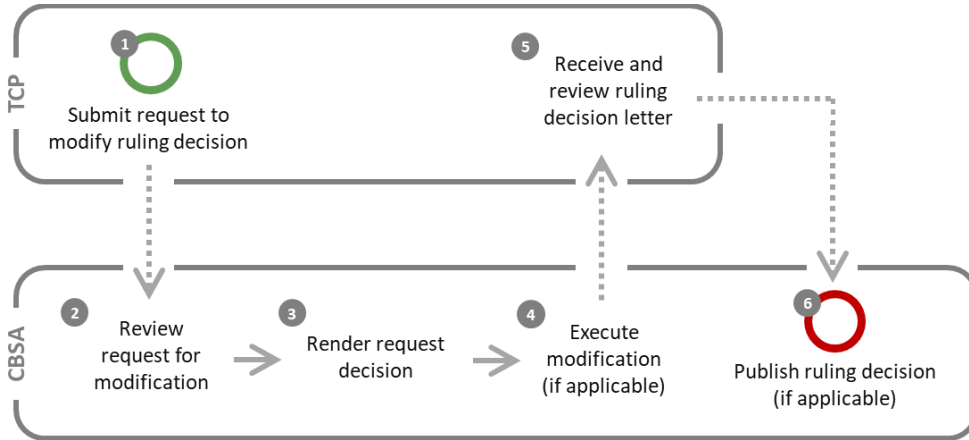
TCP

1 Submit request to modify ruling decision

5 Receive and review ruling decision letter

CBSA

2 Review request for modification

3 Render request decision

4 Execute modification (if applicable)

6 Publish ruling decision (if applicable)